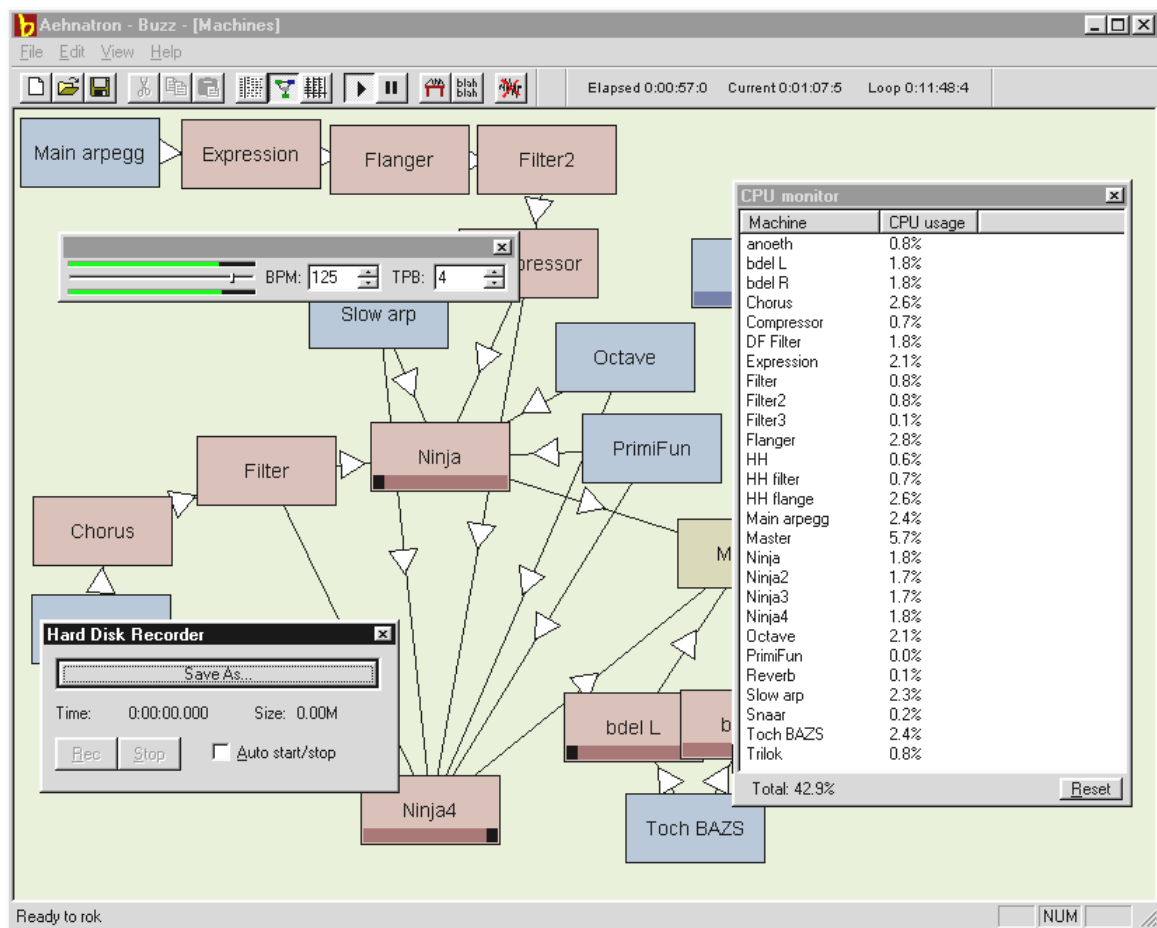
Aehnatron - Buzz - [Machines]

File Edit View Help

blah blah

Elapsed 0:00:57:0 Current 0:01:07:5 Loop 0:11:48:4

Main arpegg
Expression
Flanger
Filter2
pressor
BPM: 125 TPB: 4
Slow arp
Octave
Filter
Ninja
PrimiFun
Chorus
M

Hard Disk Recorder
Save As...
Time: 0:00:00.000 Size: 0.00M
Rec Stop Auto start/stop

Ninja4
bdel L
b
Toch BAZS

CPU monitor

| Machine | CPU usage |
|---|---|
| anoeth | 0.8% |
| bdel L | 1.8% |
| bdel R | 1.8% |
| Chorus | 2.6% |
| Compressor | 0.7% |
| DF Filter | 1.8% |
| Expression | 2.1% |
| Filter | 0.8% |
| Filter2 | 0.8% |
| Filter3 | 0.1% |
| Flanger | 2.8% |
| HH | 0.6% |
| HH filter | 0.7% |
| HH flange | 2.6% |
| Main arpegg | 2.4% |
| Master | 5.7% |
| Ninja | 1.8% |
| Ninja2 | 1.7% |
| Ninja3 | 1.7% |
| Ninja4 | 1.8% |
| Octave | 2.1% |
| PrimiFun | 0.0% |
| Reverb | 0.1% |
| Slow arp | 2.3% |
| Snaar | 0.2% |
| Toch BAZS | 2.4% |
| Trilok | 0.8% |

Total: 42.9%
Reset

Ready to rok
NUM